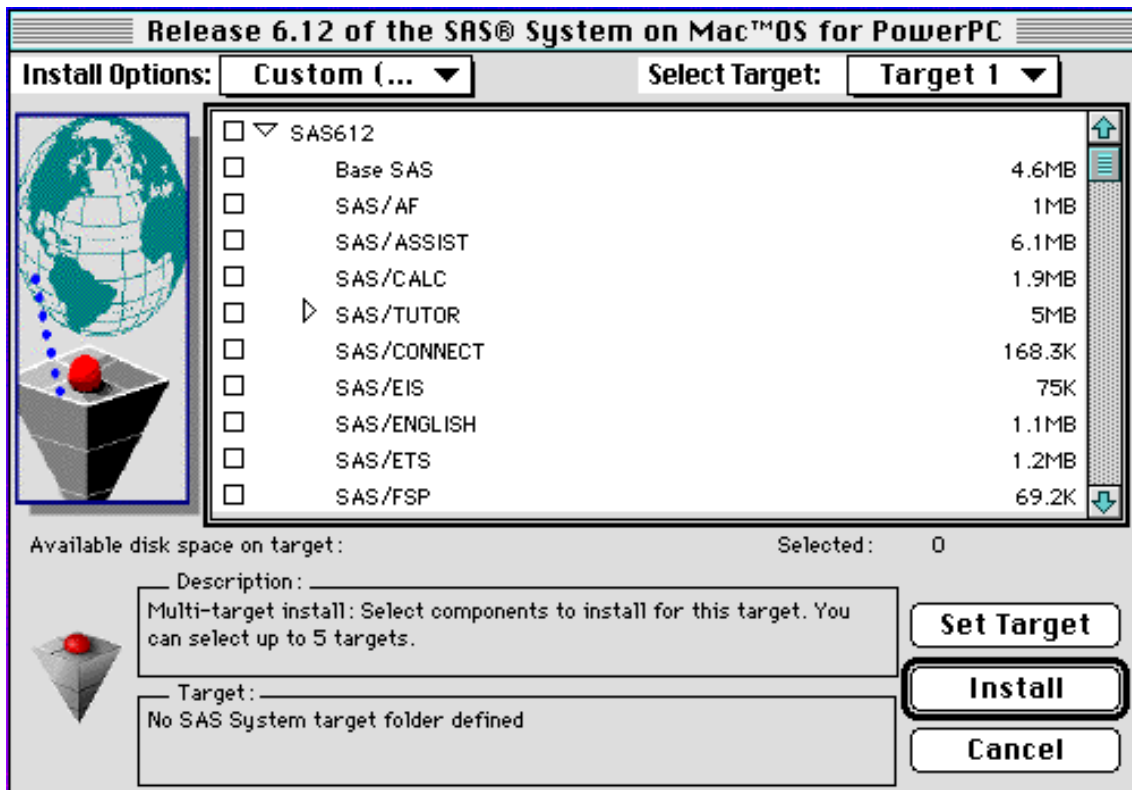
Release 6.12 of the SAS® System on Mac™OS for PowerPC

Install Options: Custom (... ▼

Select Target: Target 1 ▼

| | | |
|---|---|---|
| ☐ ▽ SAS612 | | |
| ☐ | Base SAS | 4.6MB |
| ☐ | SAS/AF | 1MB |
| ☐ | SAS/ASSIST | 6.1MB |
| ☐ | SAS/CALC | 1.9MB |
| ☐ | ▷ SAS/TUTOR | 5MB |
| ☐ | SAS/CONNECT | 168.3K |
| ☐ | SAS/EIS | 75K |
| ☐ | SAS/ENGLISH | 1.1MB |
| ☐ | SAS/ETS | 1.2MB |
| ☐ | SAS/FSP | 69.2K |

Available disk space on target:

Selected: 0

Description:
Multi-target install: Select components to install for this target. You can select up to 5 targets.

Set Target

Target:
No SAS System target folder defined

Install

Cancel